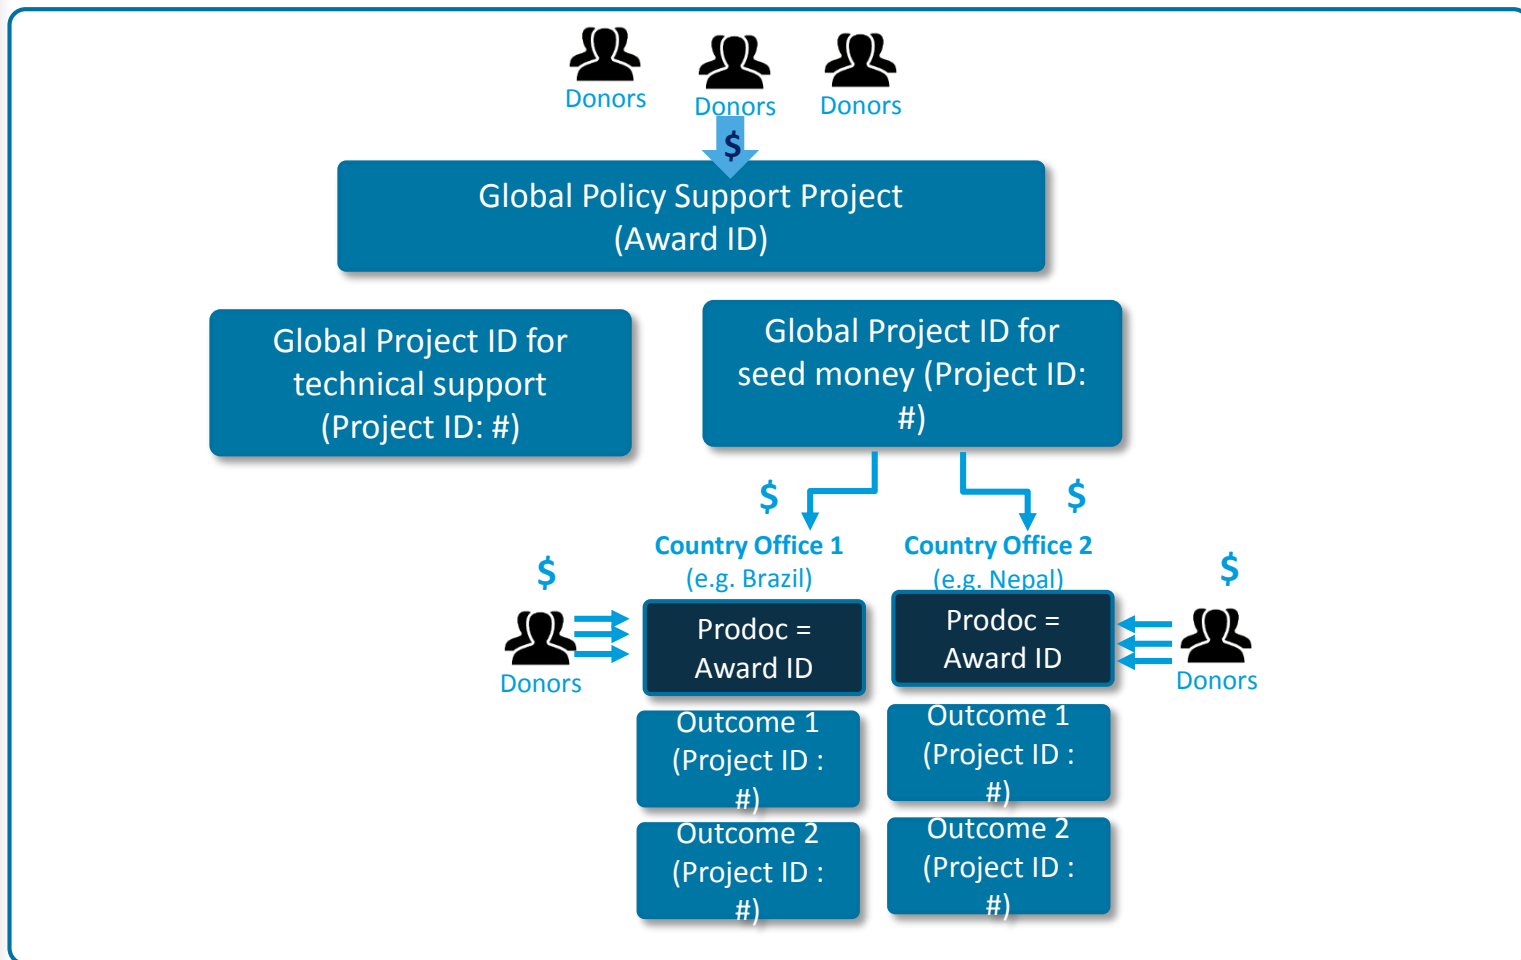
Donors Donors Donors

$

Global Policy Support Project (Award ID)

Global Project ID for technical support (Project ID: #)

Global Project ID for seed money (Project ID: #)

$

$

Country Office 1 (e.g. Brazil)

Country Office 2 (e.g. Nepal)

$

Donors

Prodoc = Award ID

Prodoc = Award ID

$

Donors

Outcome 1 (Project ID : #)

Outcome 2 (Project ID : #)

Outcome 1 (Project ID : #)

Outcome 2 (Project ID : #)